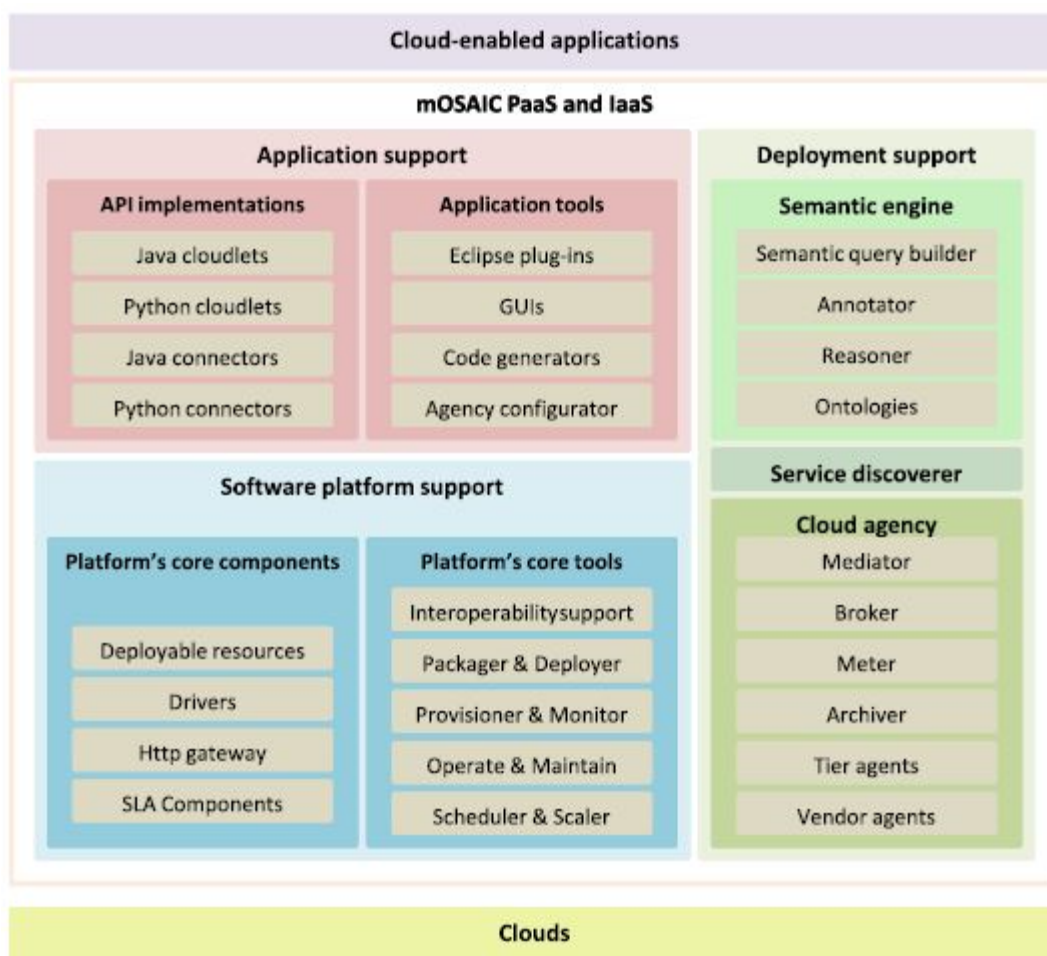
Cloud-enabled applications

mOSAIC PaaS and IaaS

Application support

API implementations

Java cloudlets

Python cloudlets

Java connectors

Python connectors

Application tools

Eclipse plug-ins

GUIs

Code generators

Agency configurator

Deployment support

Semantic engine

Semantic query builder

Annotator

Reasoner

Ontologies

Software platform support

Platform's core components

Deployable resources

Drivers

Http gateway

SLA Components

Platform's core tools

Interoperabilitysupport

Packager & Deployer

Provisioner & Monitor

Operate & Maintain

Scheduler & Scaler

Service discoverer

Cloud agency

Mediator

Broker

Meter

Archiver

Tier agents

Vendor agents

Clouds